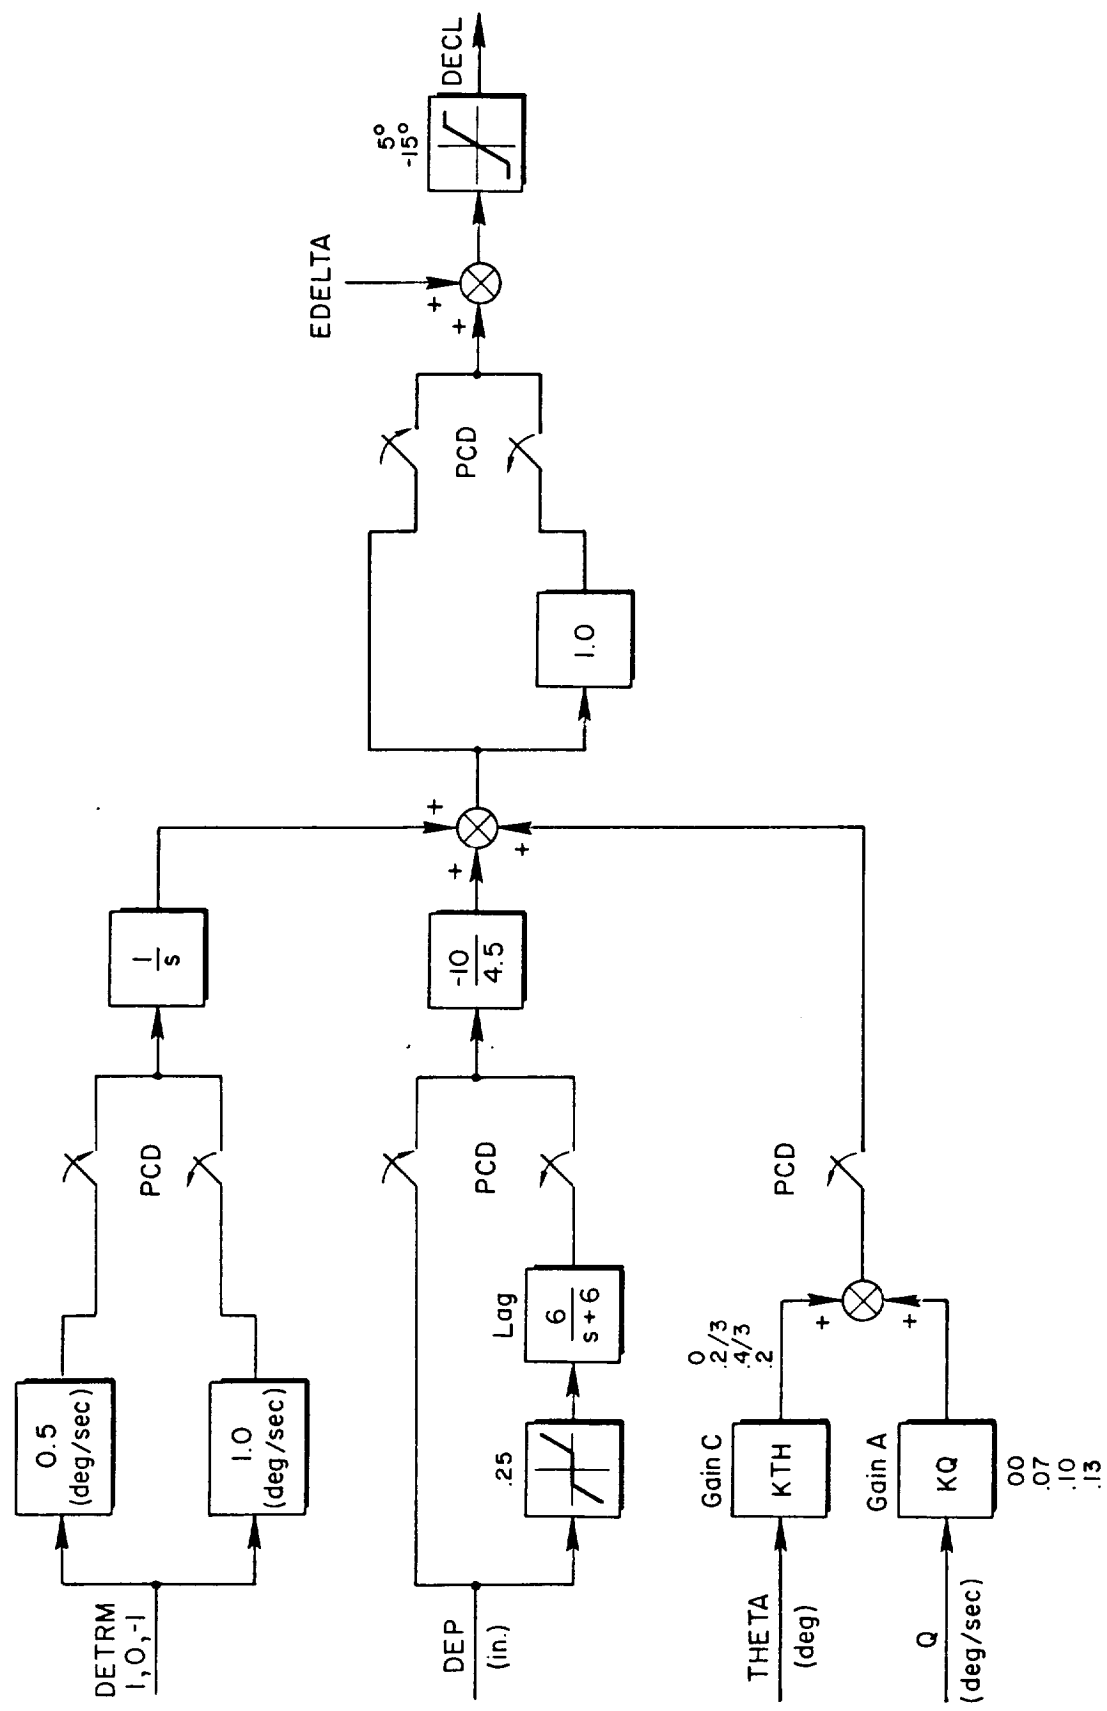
DETRM
1, 0, -1

0.5
(deg/sec)

1.0
(deg/sec)

PCD

$\frac{1}{s}$

DEP
(in.)

.25

Lag
$\frac{6}{s+6}$

PCD

$\frac{-10}{4.5}$

THETA
(deg)

Gain C
KTH

0
.2/3
.4/3
.2

Q
(deg/sec)

Gain A
KQ

.00
.07
.10
.13

+
+

PCD

+
+
+

1.0

PCD

EDELTA
+
+

5°
-15°

DECL